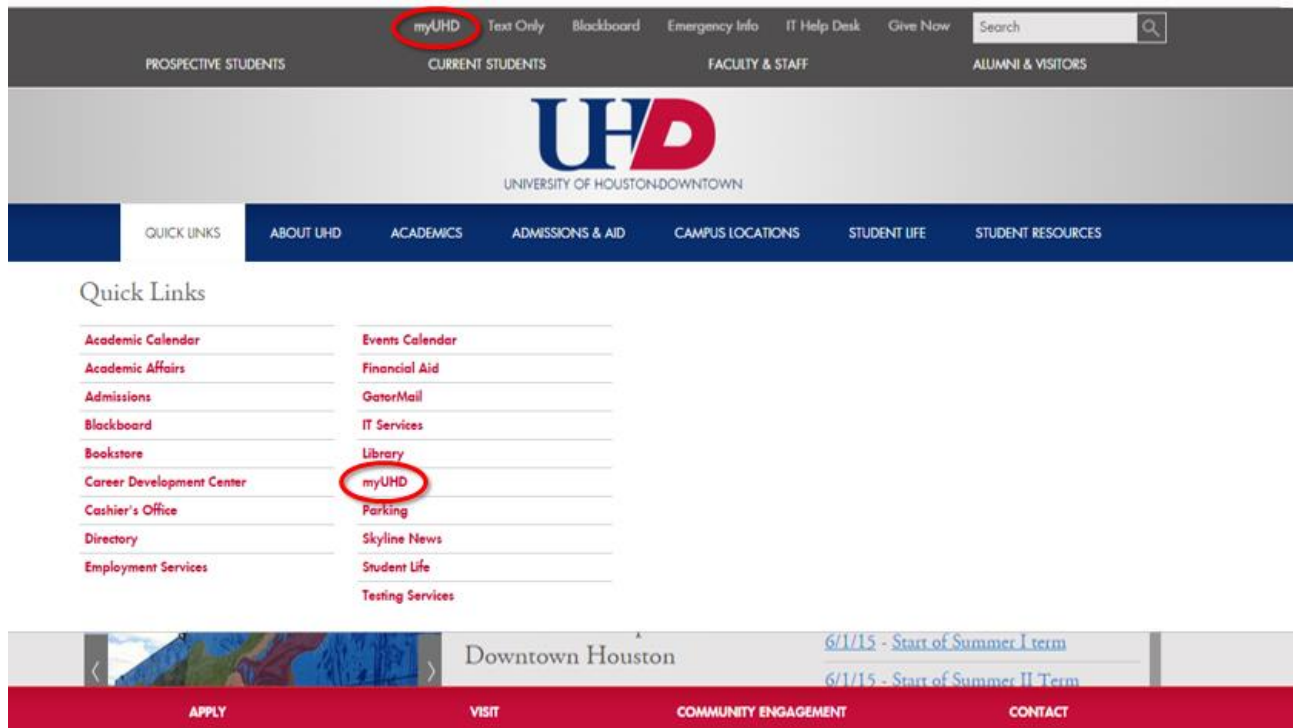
myUHD Text Only Blackboard Emergency Info IT Help Desk Give Now Search

PROSPECTIVE STUDENTS CURRENT STUDENTS FACULTY & STAFF ALUMNI & VISITORS

UHD

UNIVERSITY OF HOUSTON-DOWNTOWN

QUICK LINKS ABOUT UHD ACADEMICS ADMISSIONS & AID CAMPUS LOCATIONS STUDENT LIFE STUDENT RESOURCES

Quick Links

Academic Calendar
Academic Affairs
Admissions
Blackboard
Bookstore
Career Development Center
Cashier's Office
Directory
Employment Services

Events Calendar
Financial Aid
GatorMail
IT Services
Library
myUHD
Parking
Skyline News
Student Life
Testing Services

Downtown Houston

6/1/15 - Start of Summer I term

6/1/15 - Start of Summer II Term

APPLY VISIT COMMUNITY ENGAGEMENT CONTACT